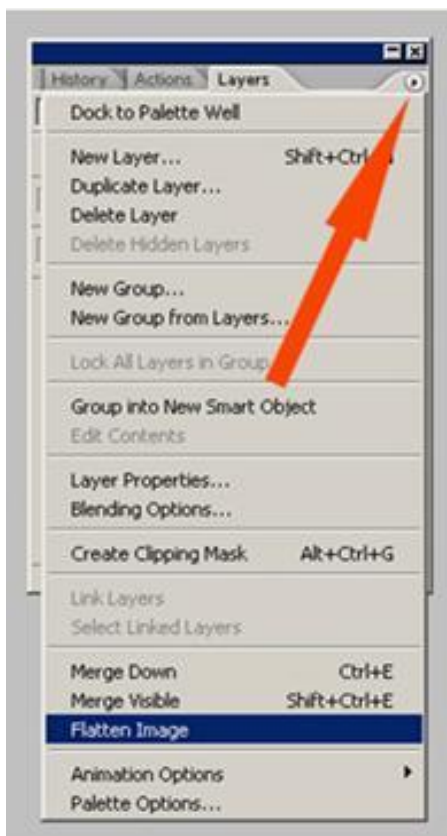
History Actions Layers

Dock to Palette Well

New Layer... Shift+Ctrl+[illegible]
Duplicate Layer...
Delete Layer
Delete Hidden Layers

New Group...
New Group from Layers...

Lock All Layers in Group...

Group into New Smart Object
Edit Contents

Layer Properties...
Blending Options...

Create Clipping Mask Alt+Ctrl+G

Link Layers
Select Linked Layers

Merge Down Ctrl+E
Merge Visible Shift+Ctrl+E
Flatten Image

Animation Options
Palette Options...